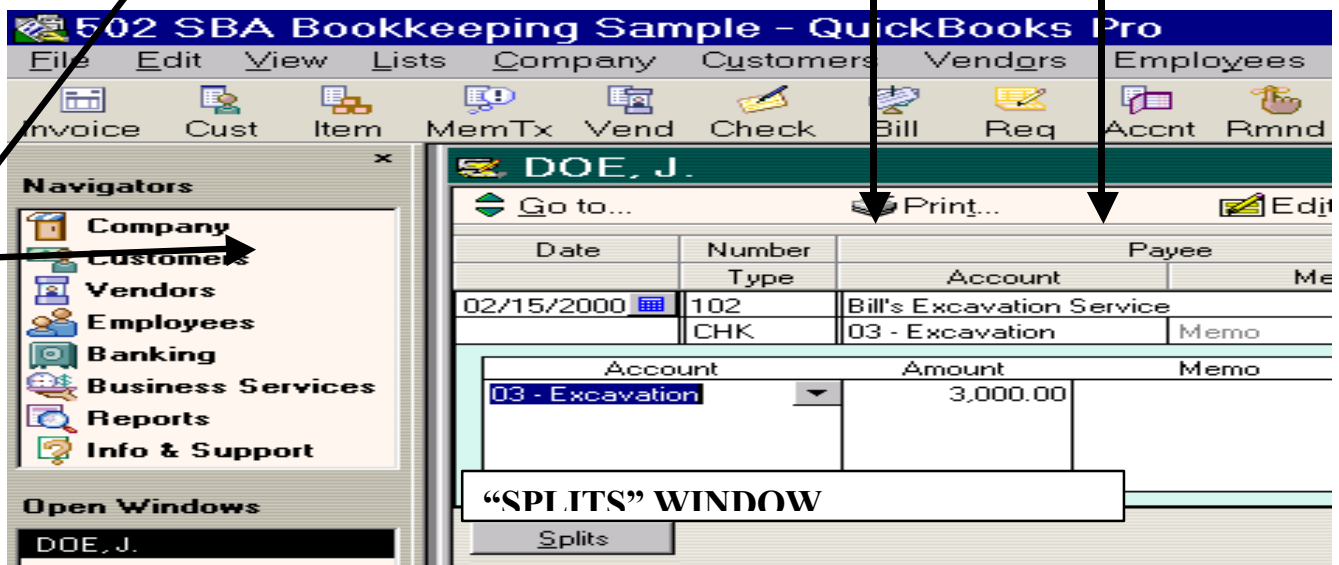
502 SBA Bookkeeping Sample - QuickBooks Pro

File Edit View Lists Company Customers Vendors Employees

Invoice Cust Item MemTx Vend Check Bill Req Accnt Rmnd

Navigators

Company
Customers
Vendors
Employees
Banking
Business Services
Reports
Info & Support

Open Windows

DOE, J.

DOE, J.

Go to... Print... Edit

| Date | Number | Payee | |
|---|---|---|---|
| | Type | Account | Me |
| 02/15/2000 | 102 | Bill's Excavation Service | |
| | CHK | 03 - Excavation | Memo |

| Account | Amount | Memo |
|---|---|---|
| 03 - Excavation | 3,000.00 | |

"SPLITS" WINDOW

Splits